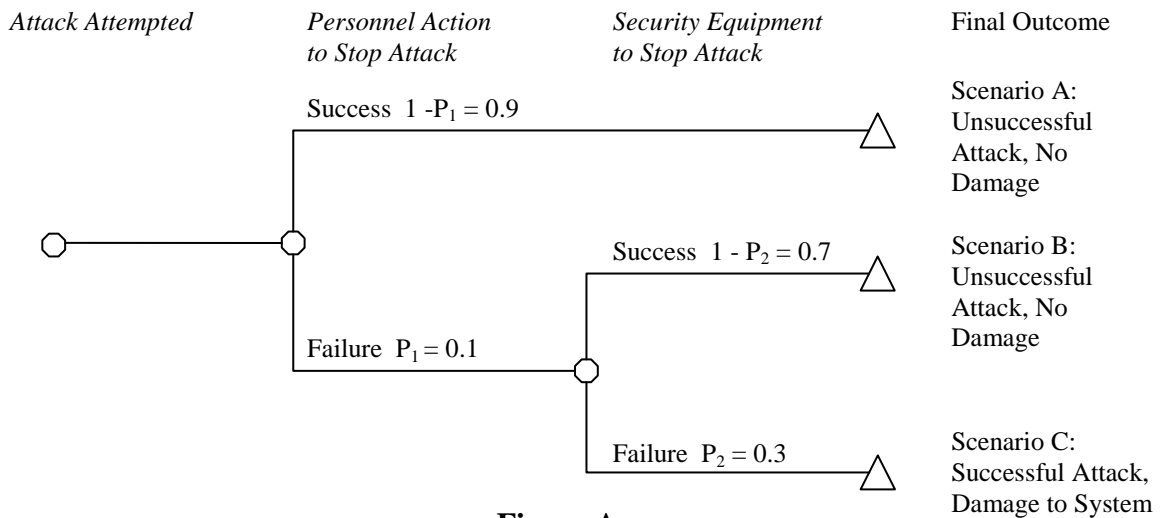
Attack Attempted

Personnel Action to Stop Attack

Security Equipment to Stop Attack

Final Outcome

Success $1 - P_1 = 0.9$

Scenario A: Unsuccessful Attack, No Damage

Success $1 - P_2 = 0.7$

Scenario B: Unsuccessful Attack, No Damage

Failure $P_1 = 0.1$

Failure $P_2 = 0.3$

Scenario C: Successful Attack, Damage to System

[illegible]